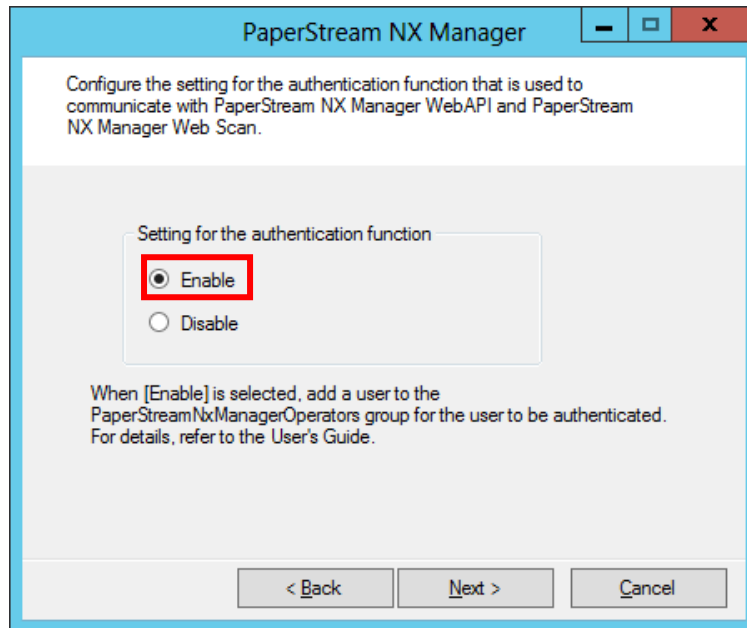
PaperStream NX Manager

Configure the setting for the authentication function that is used to communicate with PaperStream NX Manager WebAPI and PaperStream NX Manager Web Scan.

Setting for the authentication function

Enable

Disable

When [Enable] is selected, add a user to the PaperStreamNxManagerOperators group for the user to be authenticated. For details, refer to the User's Guide.

< Back

Next >

Cancel